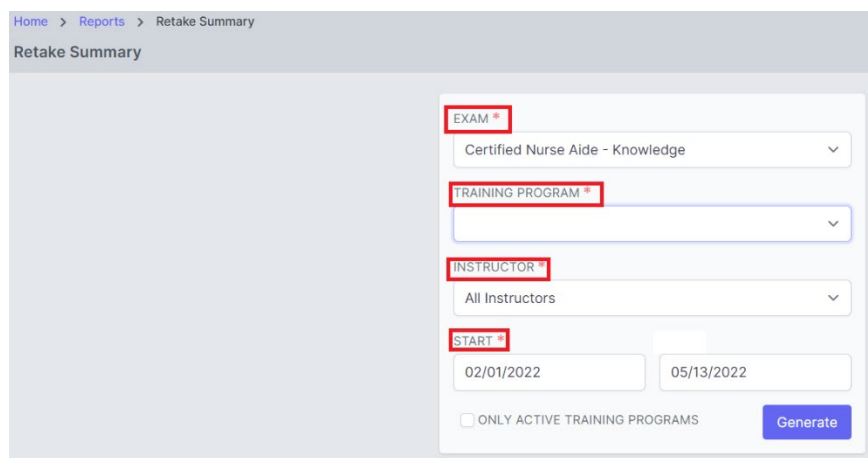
Home > Reports > Retake Summary

Retake Summary

EXAM *

Certified Nurse Aide - Knowledge

TRAINING PROGRAM *

INSTRUCTOR *

All Instructors

START *

02/01/2022

05/13/2022

ONLY ACTIVE TRAINING PROGRAMS

Generate